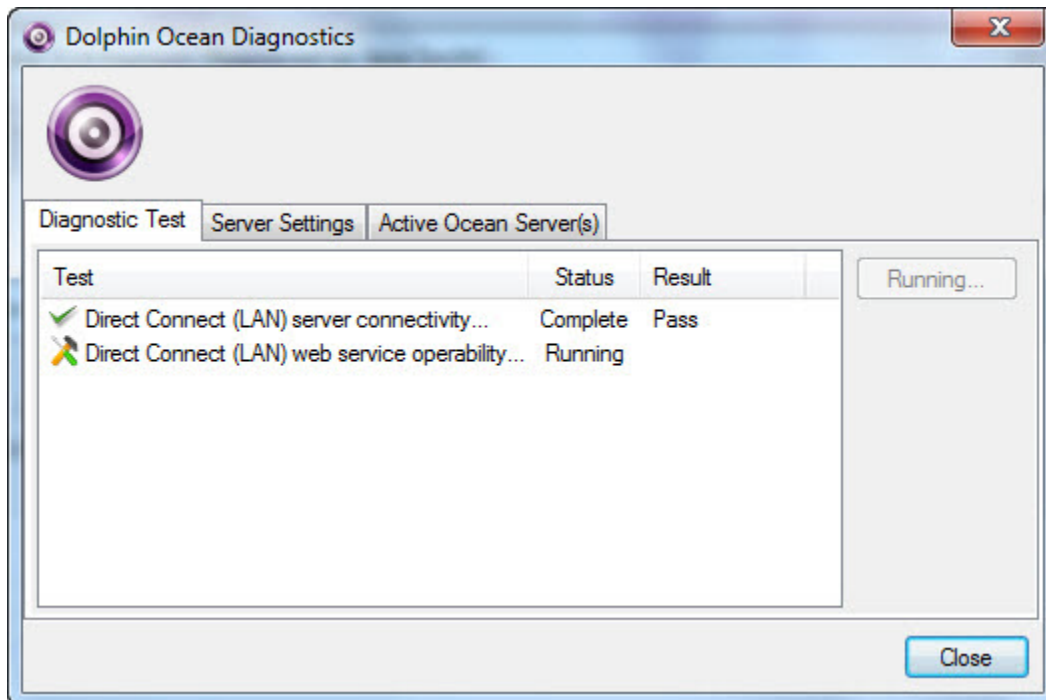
Dolphin Ocean Diagnostics

Diagnostic Test | Server Settings | Active Ocean Server(s)

| Test | Status | Result |
|---|---|---|
| Direct Connect (LAN) server connectivity... | Complete | Pass |
| Direct Connect (LAN) web service operability... | Running | |

Running...

Close